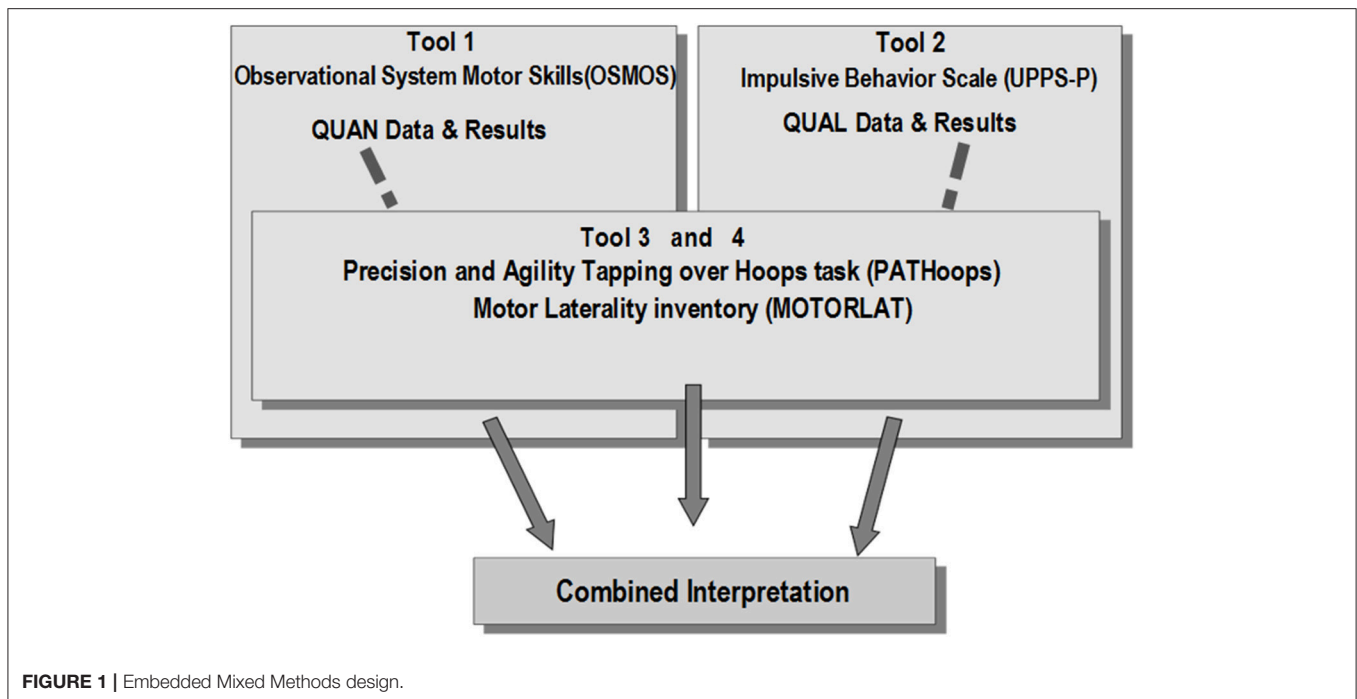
Tool 1
Observational System Motor Skills(OSMOS)

QUAN Data & Results

Tool 2
Impulsive Behavior Scale (UPPS-P)

QUAL Data & Results

Tool 3 and 4
Precision and Agility Tapping over Hoops task (PATHoops)
Motor Laterality inventory (MOTORLAT)

Combined Interpretation

FIGURE 1 | Embedded Mixed Methods design.